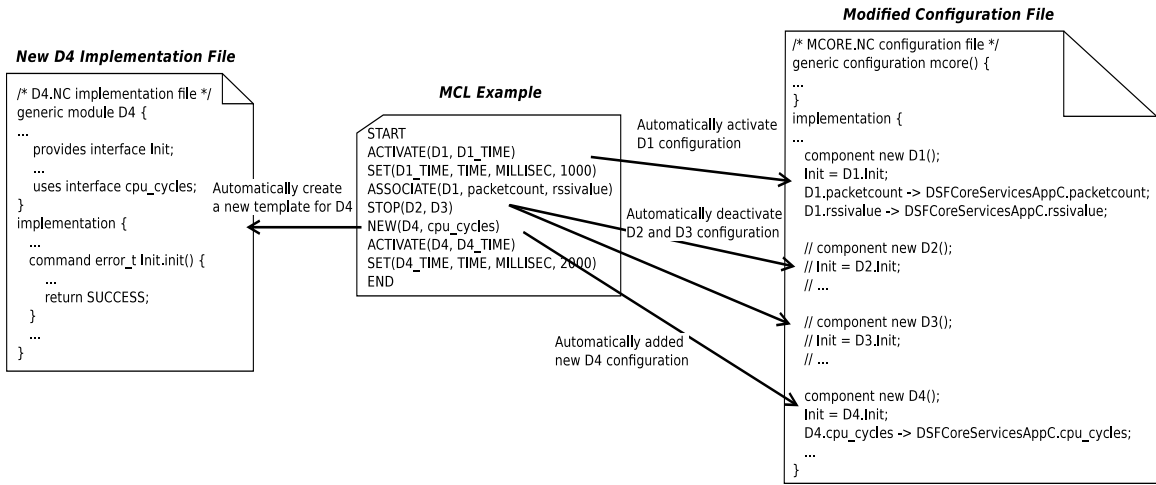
New D4 Implementation File

/* D4.NC implementation file */
generic module D4 {
...
provides interface Init;
...
uses interface cpu_cycles;
}
implementation {
...
command error_t Init.init() {
...
return SUCCESS;
}
...
}

Automatically create a new template for D4

MCL Example

START
ACTIVATE(D1, D1_TIME)
SET(D1_TIME, TIME, MILLISEC, 1000)
ASSOCIATE(D1, packetcount, rssivalue)
STOP(D2, D3)
NEW(D4, cpu_cycles)
ACTIVATE(D4, D4_TIME)
SET(D4_TIME, TIME, MILLISEC, 2000)
END

Automatically activate D1 configuration

Automatically deactivate D2 and D3 configuration

Automatically added new D4 configuration

Modified Configuration File

/* MCORE.NC configuration file */
generic configuration mcore() {
...
}
implementation {
...
component new D1();
Init = D1.Init;
D1.packetcount -> DSFCoreServicesAppC.packetcount;
D1.rssivalue -> DSFCoreServicesAppC.rssivalue;

// component new D2();
// Init = D2.Init;
// ...

// component new D3();
// Init = D3.Init;
// ...

component new D4();
Init = D4.Init;
D4.cpu_cycles -> DSFCoreServicesAppC.cpu_cycles;
...
}